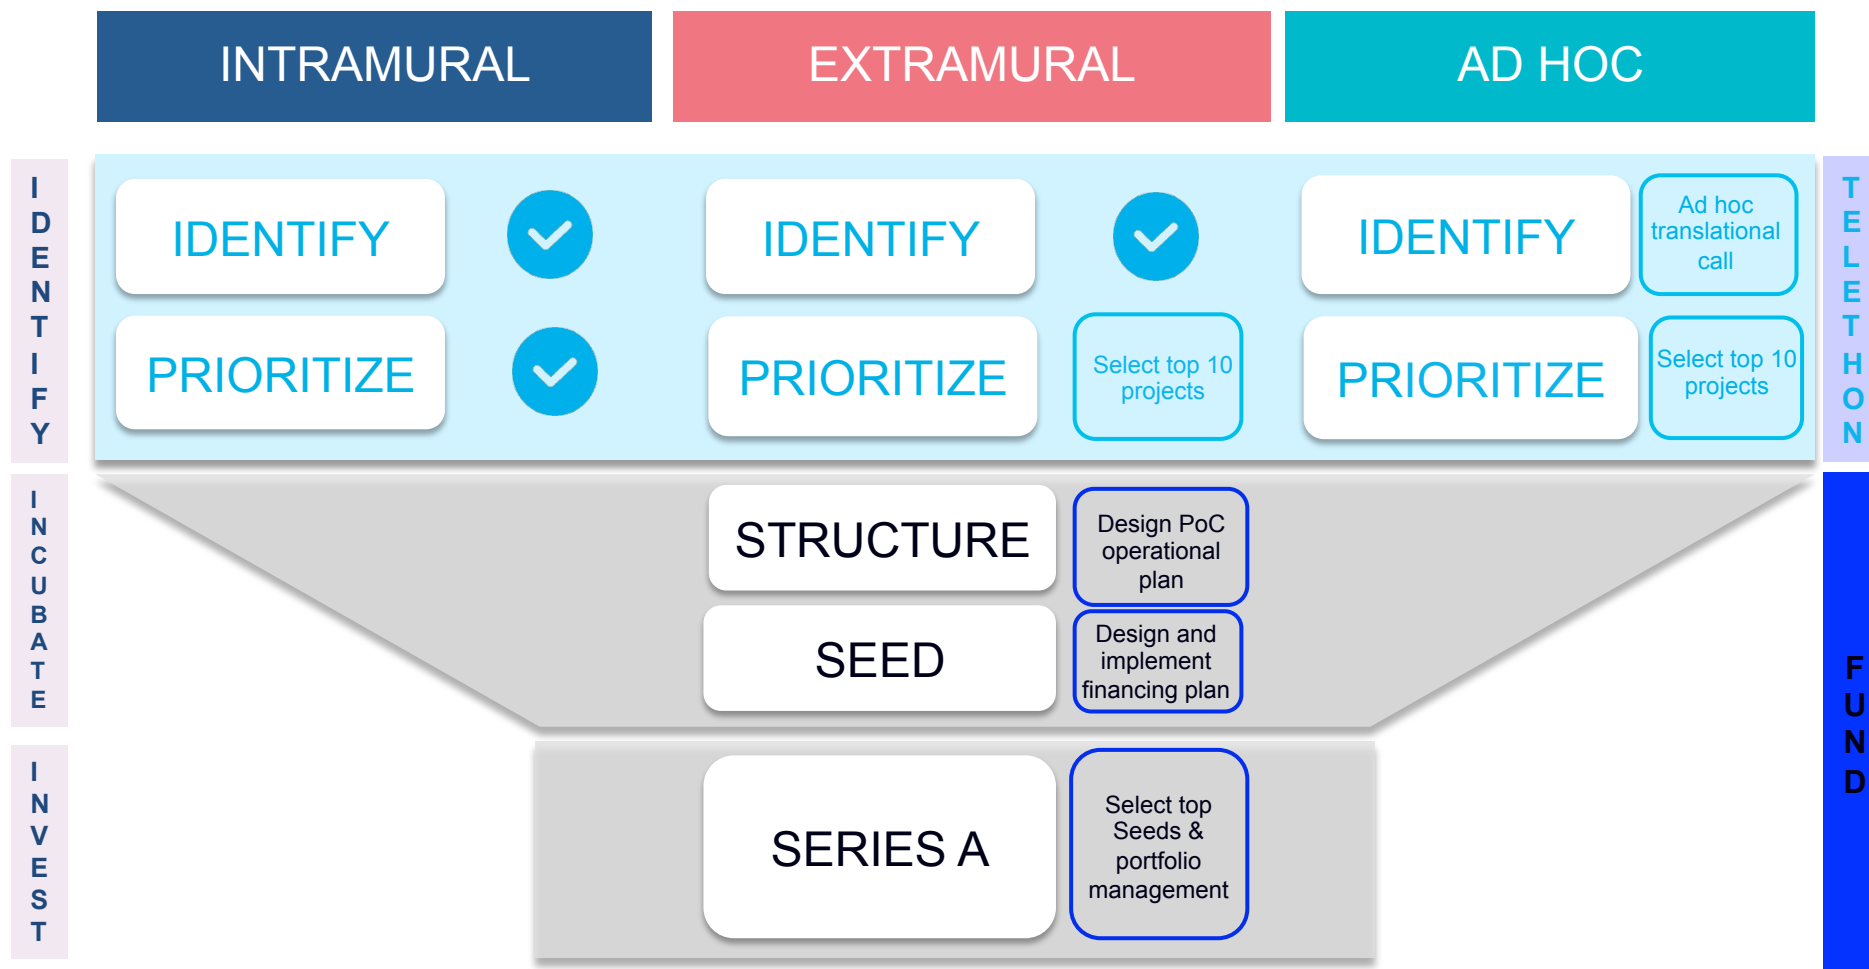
INTRAMURAL

EXTRAMURAL

AD HOC

IDENTIFY

IDENTIFY

IDENTIFY

IDENTIFY

Ad hoc translational call

PRIORITIZE

PRIORITIZE

Select top 10 projects

PRIORITIZE

Select top 10 projects

TELETHON

INCUBATE

STRUCTURE

Design PoC operational plan

SEED

Design and implement financing plan

FUND

INVEST

SERIES A

Select top Seeds & portfolio management